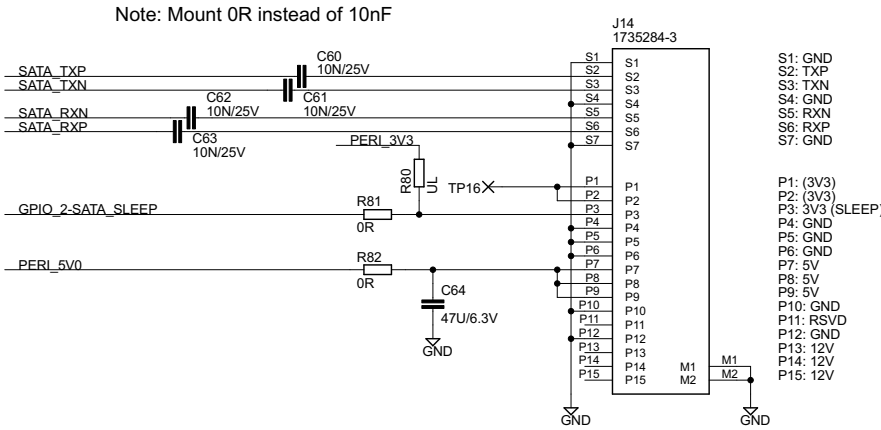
Note: Mount 0R instead of 10nF

J14
1735284-3

SATA_TXP
SATA_TXN
C60
10N/25V
C61
10N/25V
C62
10N/25V
SATA_RXN
SATA_RXP
C63
10N/25V

PERI_3V3
R80
UL
TP16
GPIO_2-SATA_SLEEP
R81
0R
PERI_5V0
R82
0R
C64
47U/6.3V
GND

S1 S2 S3 S4 S5 S6 S7
P1 P2 P3 P4 P5 P6 P7 P8 P9 P10 P11 P12 P13 P14 P15
S1 S2 S3 S4 S5 S6 S7
P1 P2 P3 P4 P5 P6 P7 P8 P9 P10 P11 P12 P13 P14 P15
M1
M2
M1
M2
GND
GND

S1: GND
S2: TXP
S3: TXN
S4: GND
S5: RXN
S6: RXP
S7: GND

P1: (3V3)
P2: (3V3)
P3: 3V3 (SLEEP)
P4: GND
P5: GND
P6: GND
P7: 5V
P8: 5V
P9: 5V
P10: GND
P11: RSVD
P12: GND
P13: 12V
P14: 12V
P15: 12V